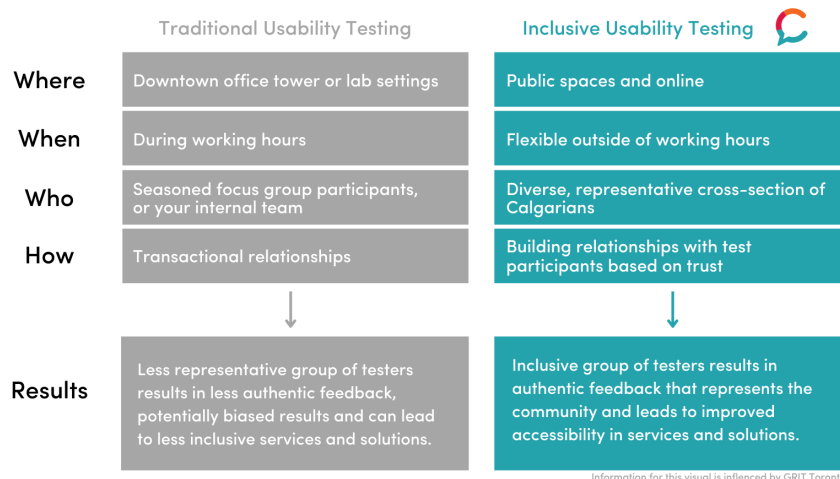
|  | Traditional Usability Testing | Inclusive Usability Testing |
|---|---|---|
| Where | Downtown office tower or lab settings | Public spaces and online |
| When | During working hours | Flexible outside of working hours |
| Who | Seasoned focus group participants, or your internal team | Diverse, representative cross-section of Calgarians |
| How | Transactional relationships | Building relationships with test participants based on trust |
| Results | Less representative group of testers results in less authentic feedback, potentially biased results and can lead to less inclusive services and solutions. | Inclusive group of testers results in authentic feedback that represents the community and leads to improved accessibility in services and solutions. |

Information for this visual is inflenced by GRIT Toront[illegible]